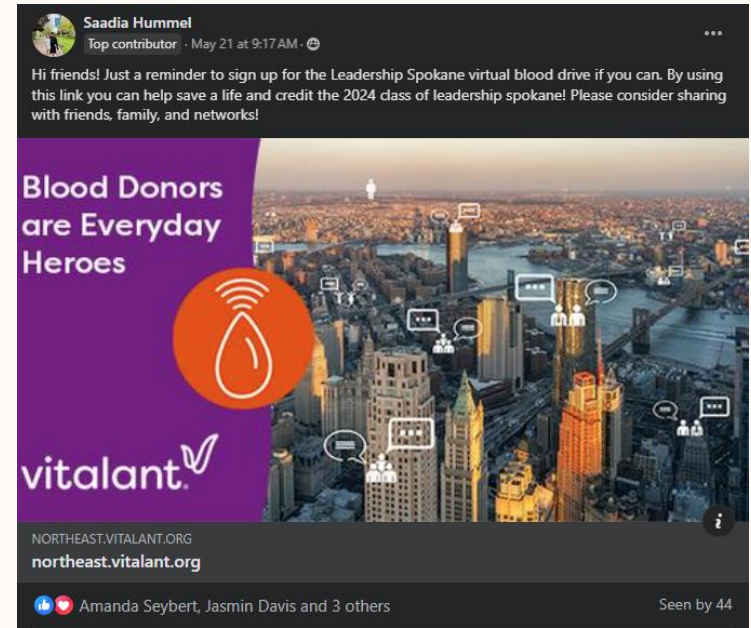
Saadia Hummel
Top contributor · May 21 at 9:17 AM ·

Hi friends! Just a reminder to sign up for the Leadership Spokane virtual blood drive if you can. By using this link you can help save a life and credit the 2024 class of leadership spokane! Please consider sharing with friends, family, and networks!

Blood Donors are Everyday Heroes

vitalant

NORTHEAST.VITALANT.ORG
northeast.vitalant.org

Amanda Seybert, Jasmin Davis and 3 others

Seen by 44